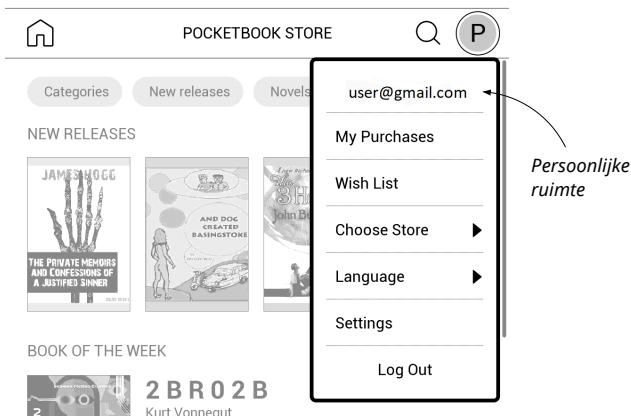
POCKETBOOK STORE

P

Categories

New releases

Novels

NEW RELEASES

JAMES HOGG

THE PRIVATE MEMOIRS AND CONFESSIONS OF A JUSTIFIED SINNER

AND DOG CREATED BASINGSTOKE

John Bu

BOOK OF THE WEEK

2 B R 0 2 B

Kurt Vonnegut

user@gmail.com

My Purchases

Wish List

Choose Store

Language

Settings

Log Out

Persoonlijke ruimte